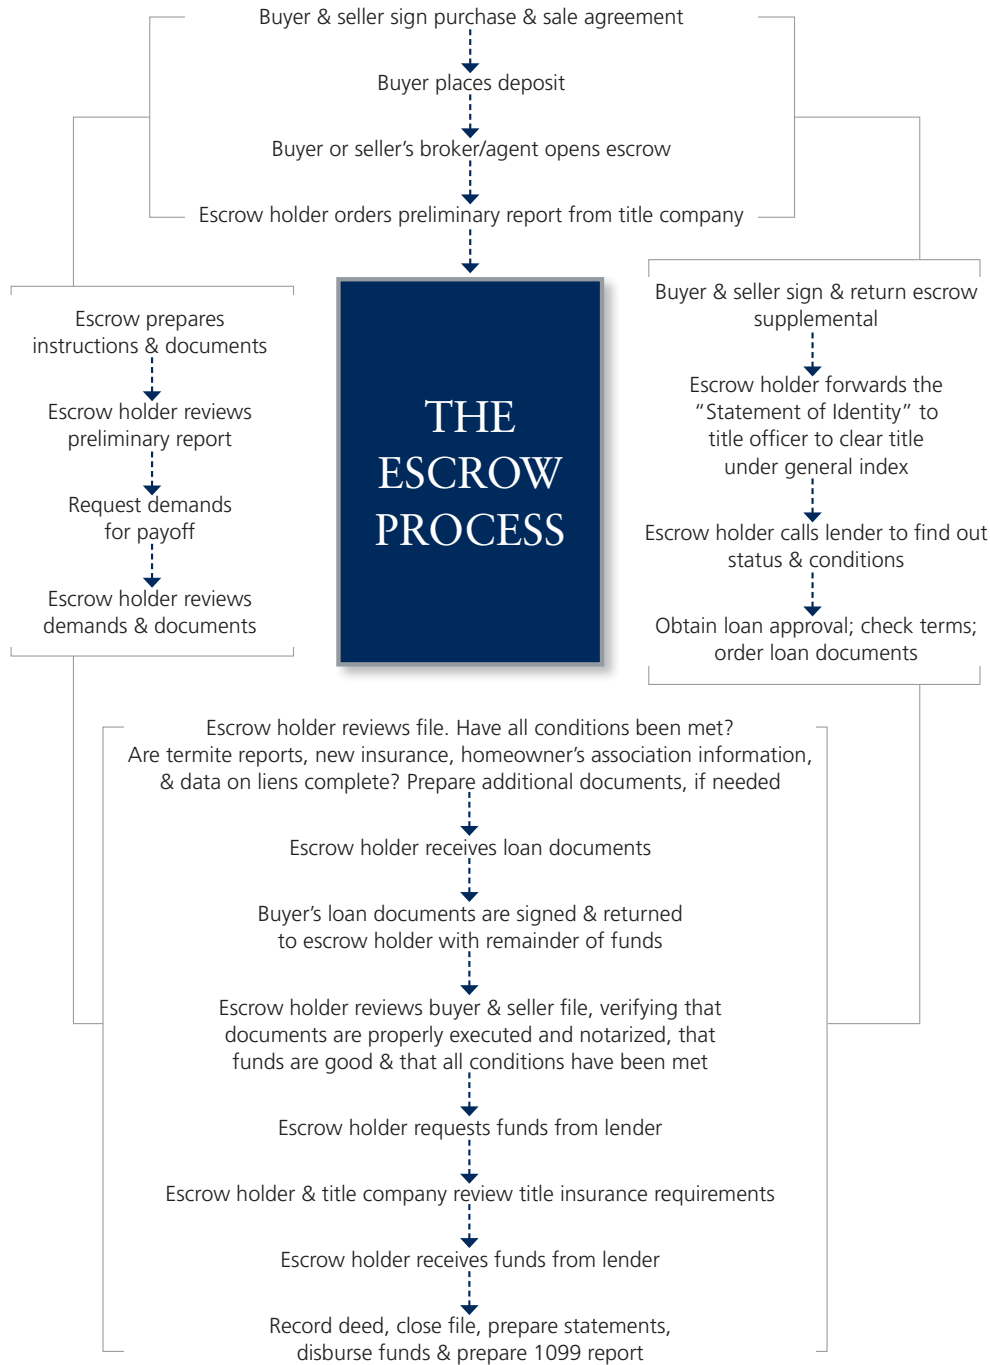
Buyer & seller sign purchase & sale agreement

Buyer places deposit

Buyer or seller’s broker/agent opens escrow

Escrow holder orders preliminary report from title company

THE ESCROW PROCESS

Escrow prepares instructions & documents

Escrow holder reviews preliminary report

Request demands for payoff

Escrow holder reviews demands & documents

Buyer & seller sign & return escrow supplemental

Escrow holder forwards the “Statement of Identity” to title officer to clear title under general index

Escrow holder calls lender to find out status & conditions

Obtain loan approval; check terms; order loan documents

Escrow holder reviews file. Have all conditions been met? Are termite reports, new insurance, homeowner’s association information, & data on liens complete? Prepare additional documents, if needed

Escrow holder receives loan documents

Buyer’s loan documents are signed & returned to escrow holder with remainder of funds

Escrow holder reviews buyer & seller file, verifying that documents are properly executed and notarized, that funds are good & that all conditions have been met

Escrow holder requests funds from lender

Escrow holder & title company review title insurance requirements

Escrow holder receives funds from lender

Record deed, close file, prepare statements, disburse funds & prepare 1099 report